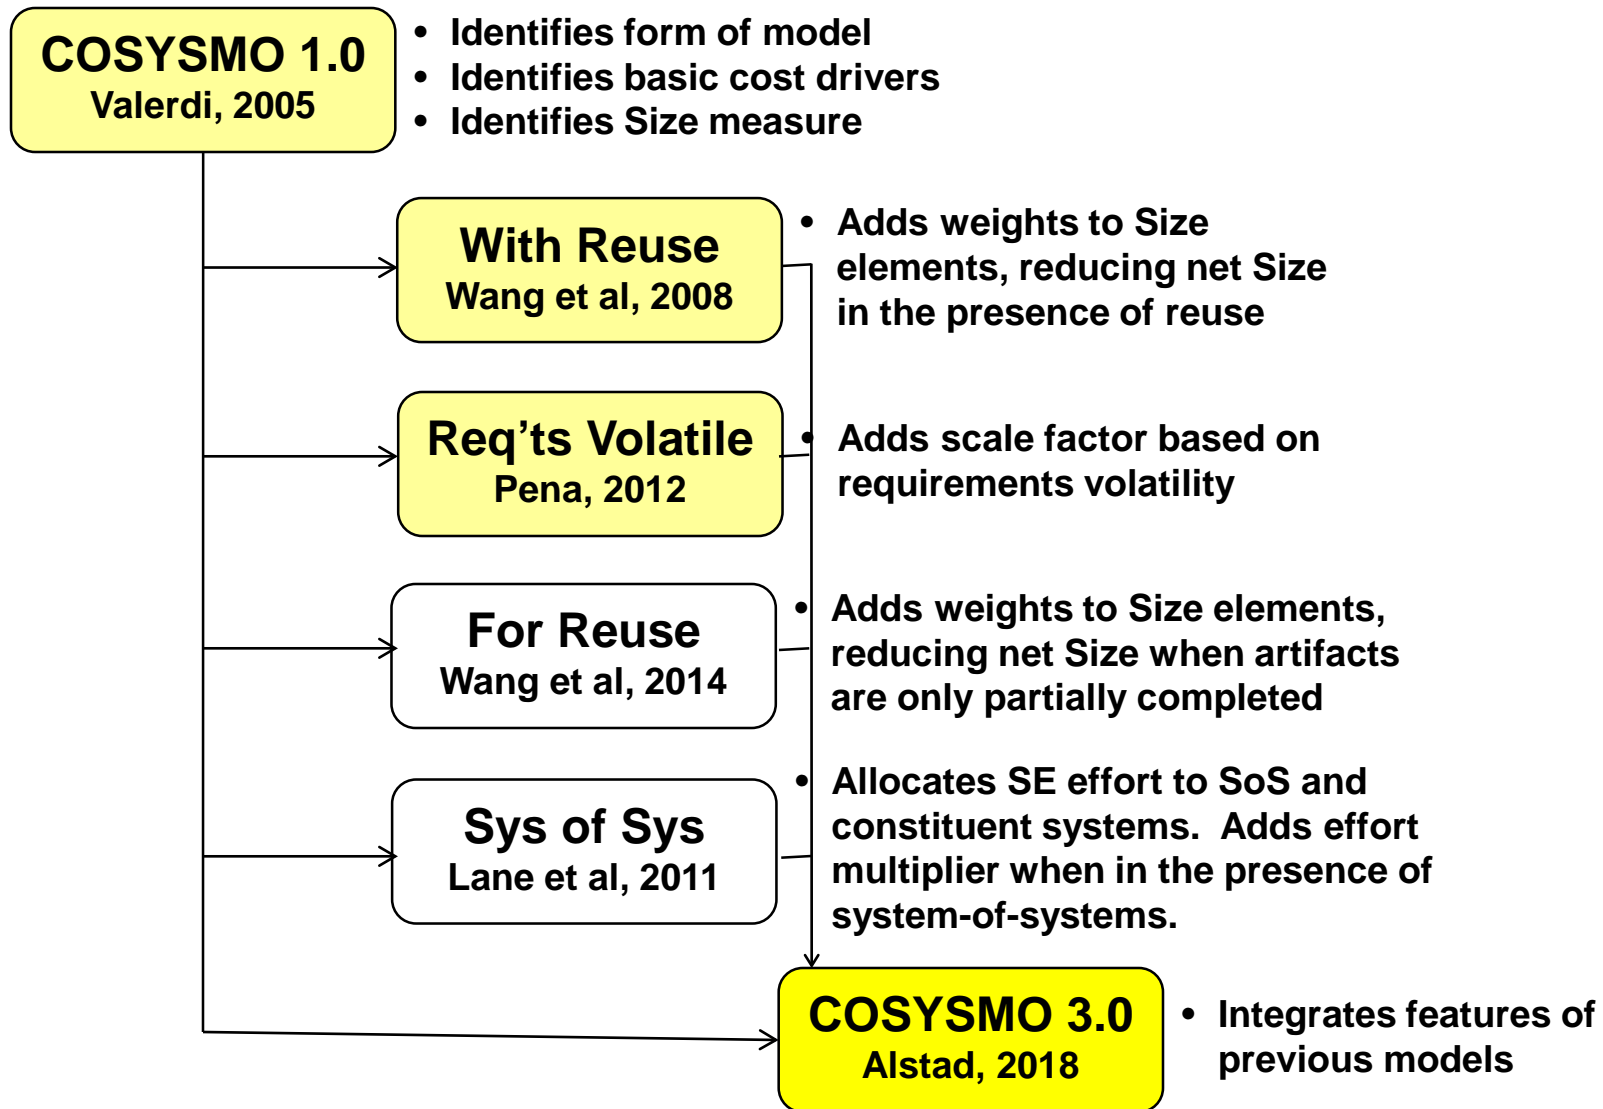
COSYSMO 1.0
Valerdi, 2005

• Identifies form of model
• Identifies basic cost drivers
• Identifies Size measure

With Reuse
Wang et al, 2008

• Adds weights to Size elements, reducing net Size in the presence of reuse

Req'ts Volatile
Pena, 2012

• Adds scale factor based on requirements volatility

For Reuse
Wang et al, 2014

• Adds weights to Size elements, reducing net Size when artifacts are only partially completed

Sys of Sys
Lane et al, 2011

• Allocates SE effort to SoS and constituent systems. Adds effort multiplier when in the presence of system-of-systems.

COSYSMO 3.0
Alstad, 2018

• Integrates features of previous models